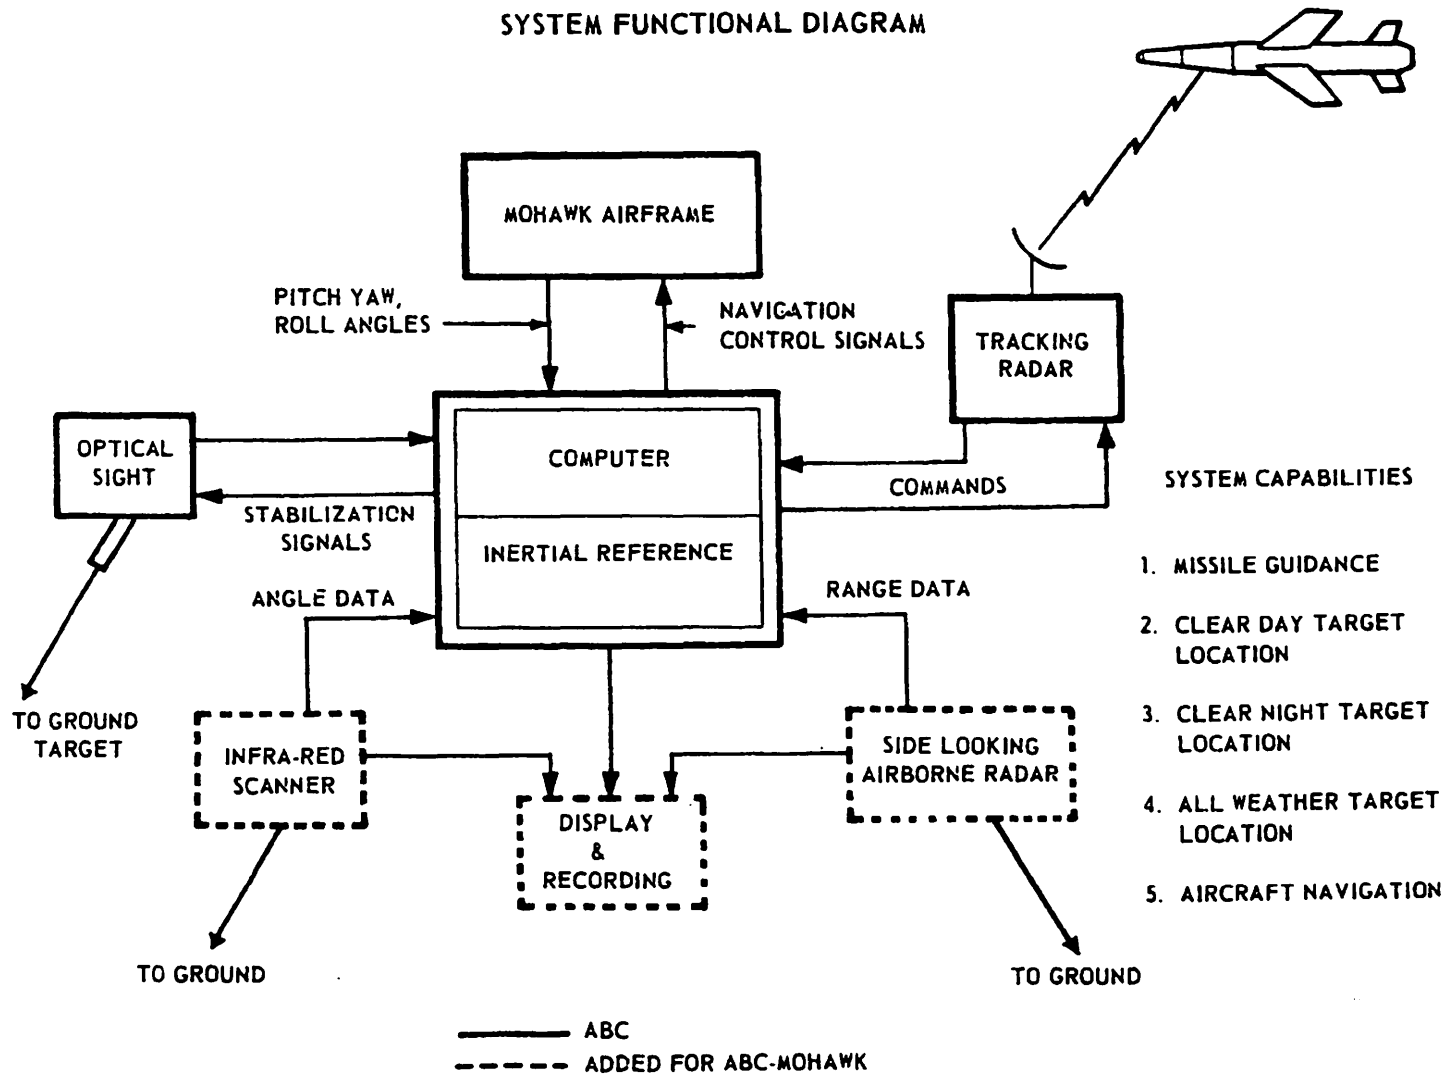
SYSTEM FUNCTIONAL DIAGRAM

MOHAWK AIRFRAME

PITCH YAW, ROLL ANGLES

NAVIGATION CONTROL SIGNALS

TRACKING RADAR

OPTICAL SIGHT

COMPUTER

INERTIAL REFERENCE

COMMANDS

STABILIZATION SIGNALS

ANGLE DATA

RANGE DATA

TO GROUND TARGET

INFRA-RED SCANNER

DISPLAY & RECORDING

SIDE LOOKING AIRBORNE RADAR

TO GROUND

TO GROUND

SYSTEM CAPABILITIES

1. MISSILE GUIDANCE

2. CLEAR DAY TARGET LOCATION

3. CLEAR NIGHT TARGET LOCATION

4. ALL WEATHER TARGET LOCATION

5. AIRCRAFT NAVIGATION

ABC

ADDED FOR ABC-MOHAWK